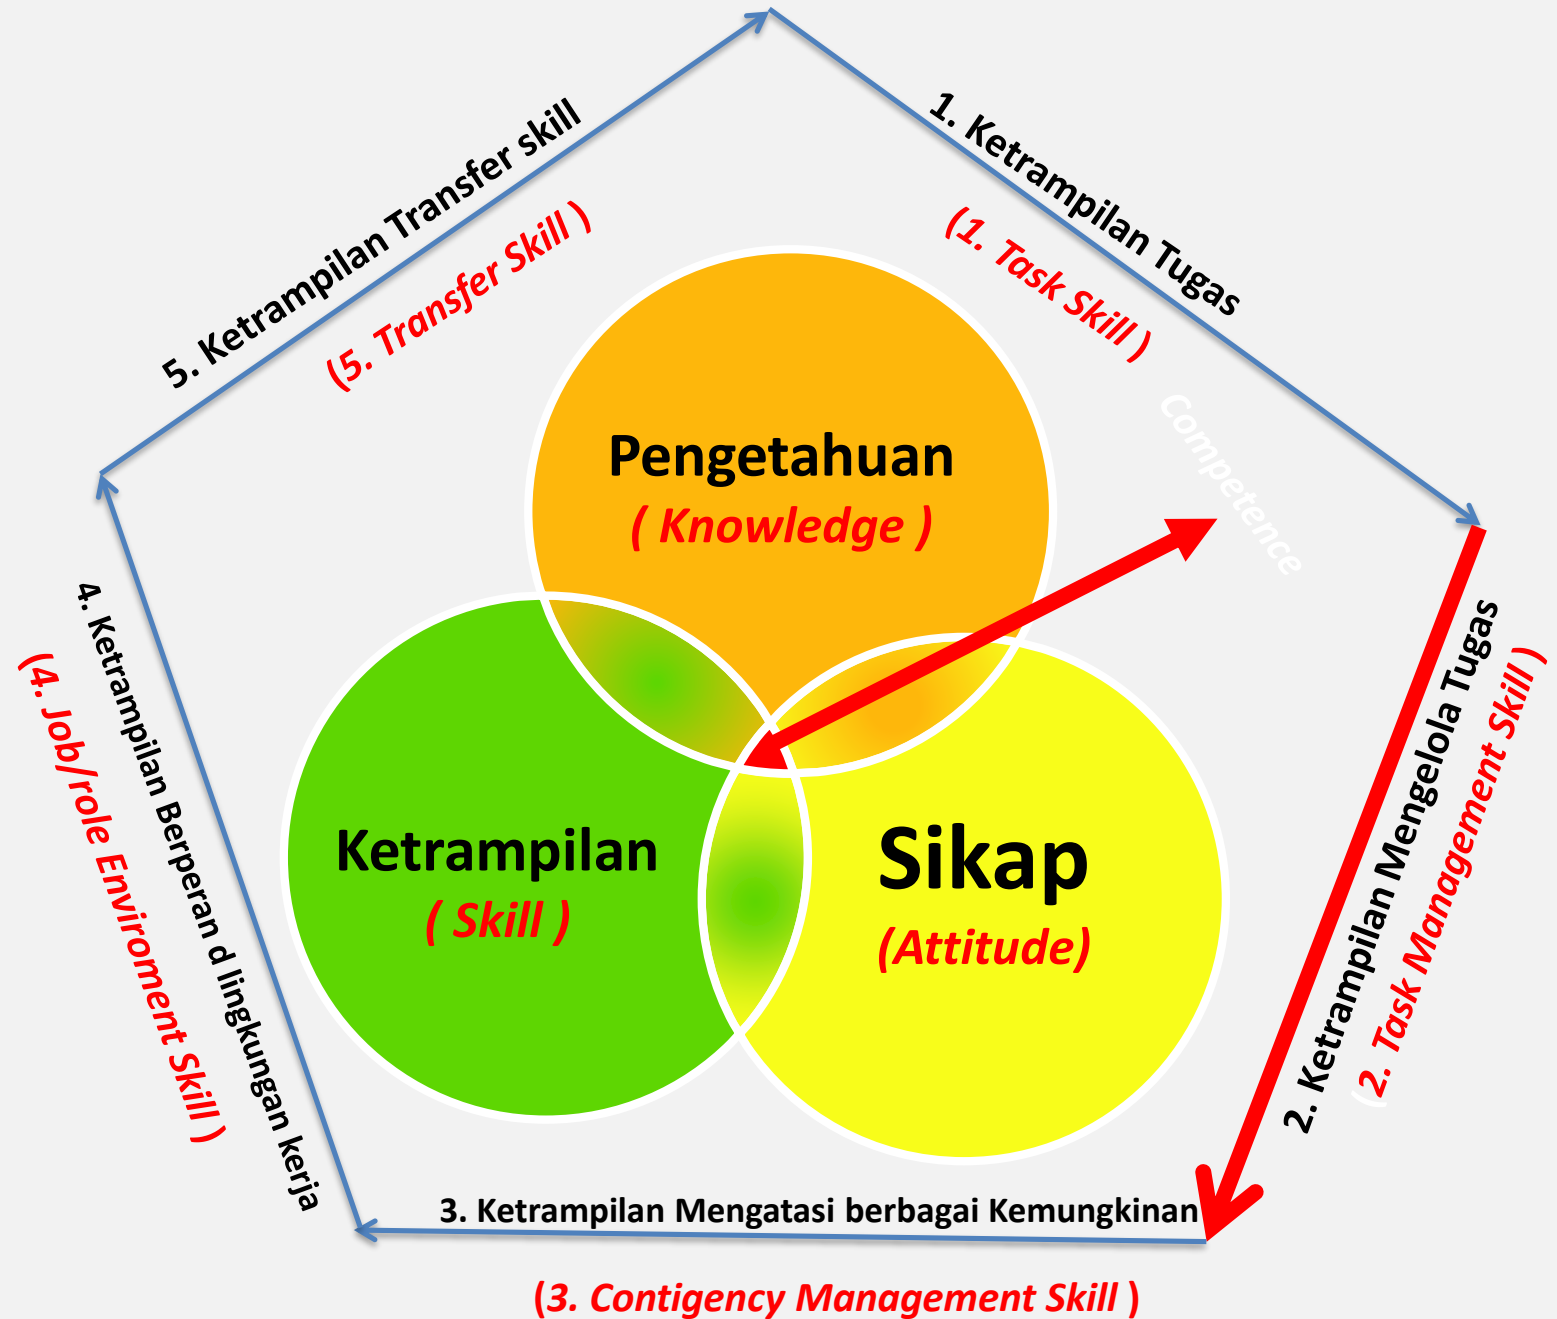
1. Ketrampilan Tugas

(1. Task Skill )

2. Ketrampilan Mengelola Tugas

(2. Task Management Skill )

3. Ketrampilan Mengatasi berbagai Kemungkinan

(3. Contigency Management Skill )

4. Ketrampilan Berperan d lingkungan kerja

(4. Job/role Enviroment Skill )

5. Ketrampilan Transfer skill

(5. Transfer Skill )

Competence

Pengetahuan
( Knowledge )

Ketrampilan
( Skill )

Sikap
(Attitude)